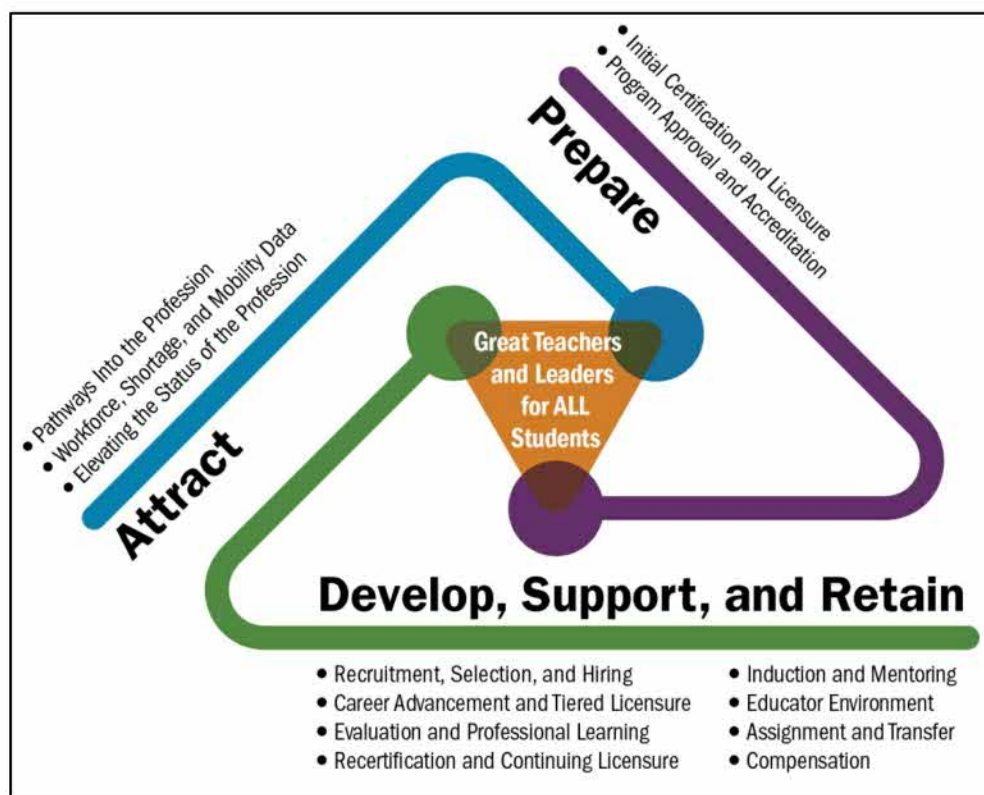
• Initial Certification and Licensure
• Program Approval and Accreditation

Prepare

• Pathways Into the Profession
• Workforce, Shortage, and Mobility Data
• Elevating the Status of the Profession

Attract

Great Teachers and Leaders for ALL Students

Develop, Support, and Retain

• Recruitment, Selection, and Hiring
• Career Advancement and Tiered Licensure
• Evaluation and Professional Learning
• Recertification and Continuing Licensure

• Induction and Mentoring
• Educator Environment
• Assignment and Transfer
• Compensation